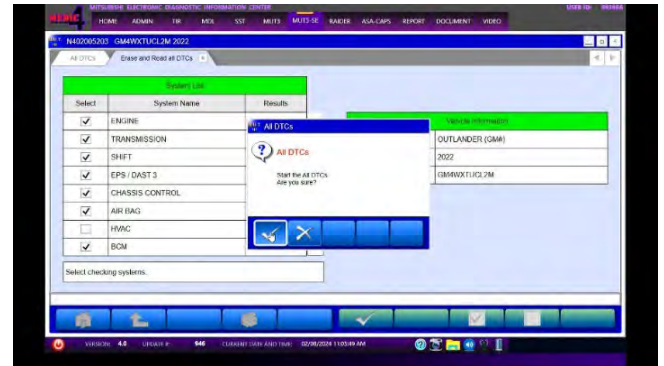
MEDIC MITSUBISHI ELECTRONIC DIAGNOSTIC INFORMATION CENTER
HOME ADMIN TIR MDL SST MUTS MUT3-SE RAIDER ASA-CAPS REPORT DOCUMENT VIDEO
USER ID: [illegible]

N402005203 GM4WXTUCL2M 2022

All DTCs | Erase and Read all DTCs

System List

| Select | System Name | Results |
|---|---|---|
| ✓ | ENGINE | |
| ✓ | TRANSMISSION | |
| ✓ | SHIFT | |
| ✓ | EPS / DAST 3 | |
| ✓ | CHASSIS CONTROL | |
| ✓ | AIR BAG | |
| | HVAC | |
| ✓ | BCM | |

Select checking systems.

Vehicle information

| |
|---|
| OUTLANDER (GM#) |
| 2022 |
| GM4WXTUCL2M |

All DTCs

All DTCs

Start the All DTCs
Are you sure?

VERSION 4.0 UPDATE #: 946 CURRENT DATE AND TIME 02/08/2024 11:05:49 AM